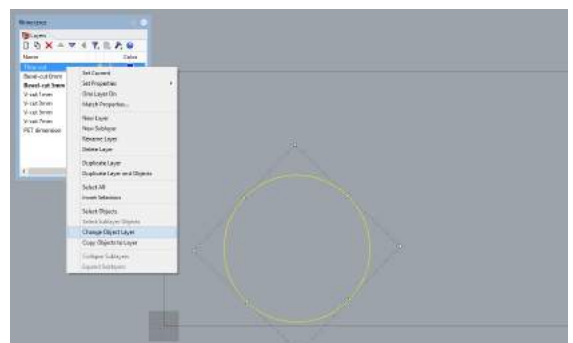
Layers

Name
Color

Bend-cut 0mm
Bend-cut 3mm
V-cut 1mm
V-cut 2mm
V-cut 3mm
V-cut 5mm
PET dimension

Set Current
Set Properties
One Layer On
Match Properties...
New Layer
New Sublayer
Rename Layer
Delete Layer
Duplicate Layer
Duplicate Layer and Objects
Select All
Invert Selection
Select Objects
Select Sublayer Objects
Change Object Layer
Copy Objects to Layer
Collapse Sublayers
Expand Sublayers